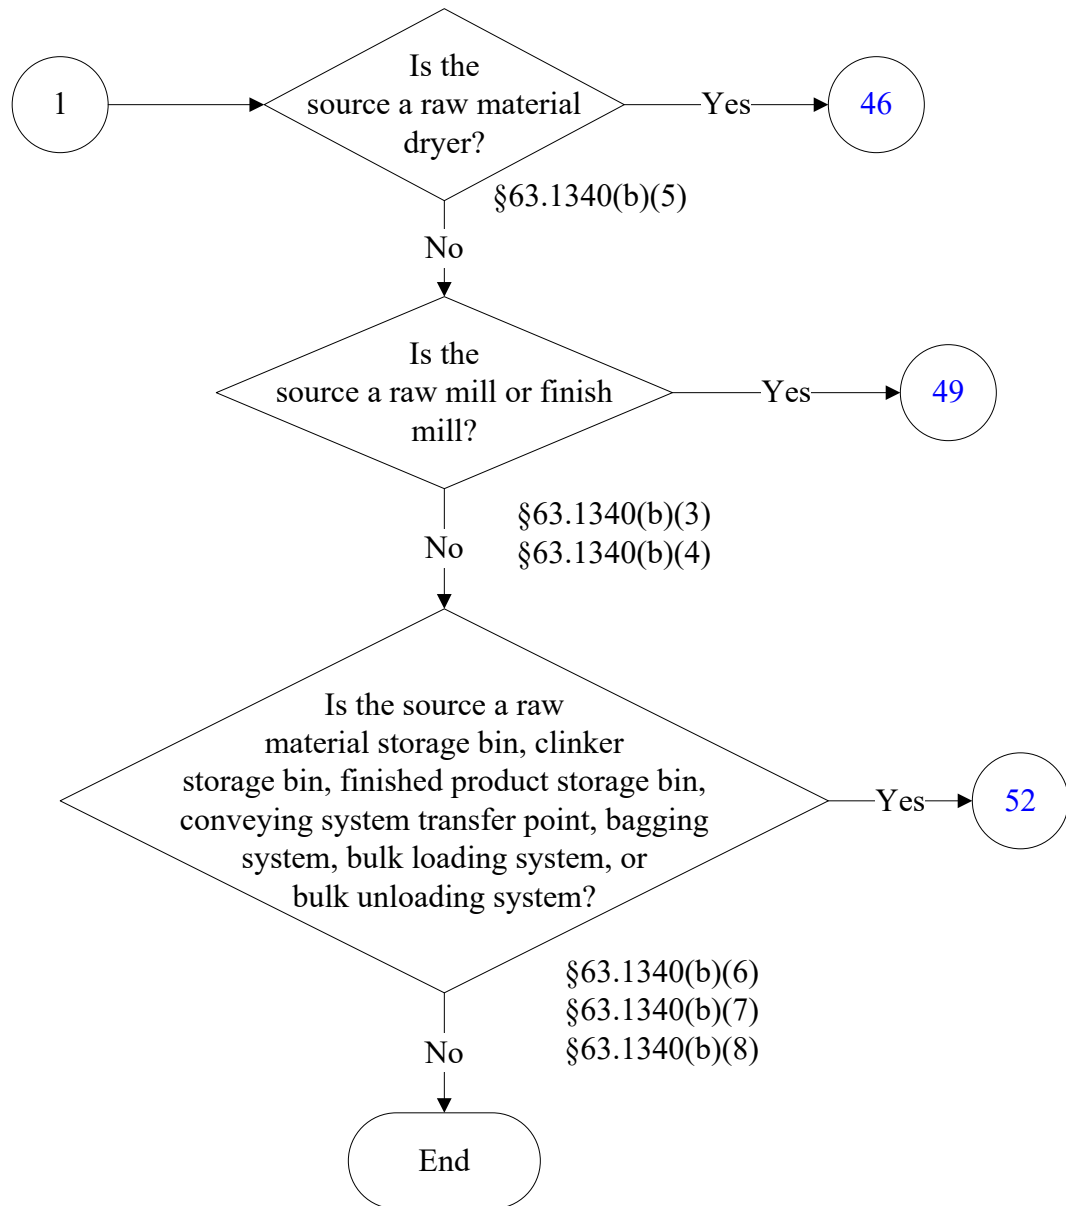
1

Is the source a raw material dryer?

Yes

46

§63.1340(b)(5)

No

Is the source a raw mill or finish mill?

Yes

49

§63.1340(b)(3)
§63.1340(b)(4)

No

Is the source a raw material storage bin, clinker storage bin, finished product storage bin, conveying system transfer point, bagging system, bulk loading system, or bulk unloading system?

Yes

52

§63.1340(b)(6)
§63.1340(b)(7)
§63.1340(b)(8)

No

End